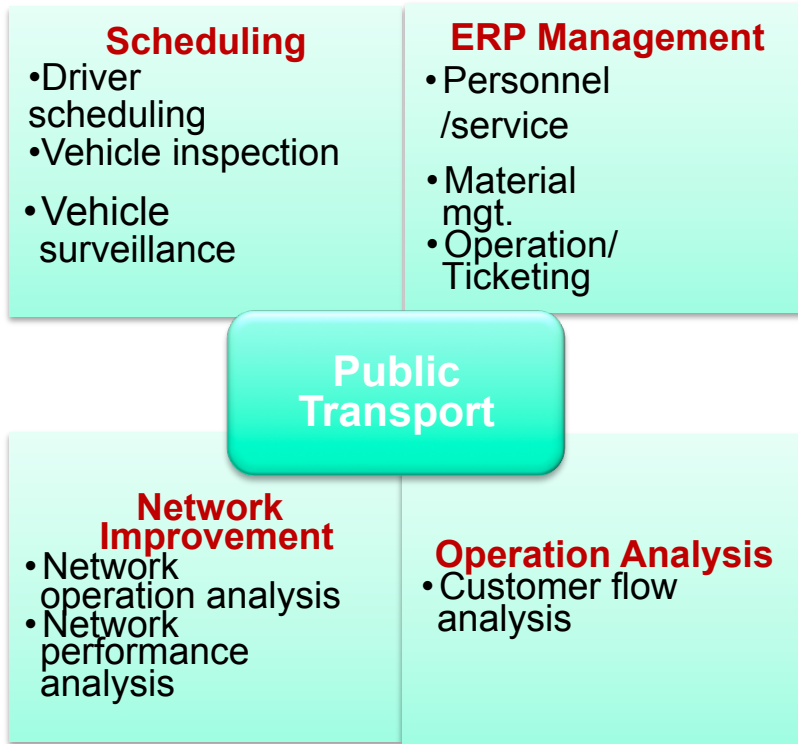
Scheduling
•Driver scheduling
•Vehicle inspection
•Vehicle surveillance

ERP Management
•Personnel /service
•Material mgt.
•Operation/ Ticketing

Public Transport

Network Improvement
•Network operation analysis
•Network performance analysis

Operation Analysis
•Customer flow analysis